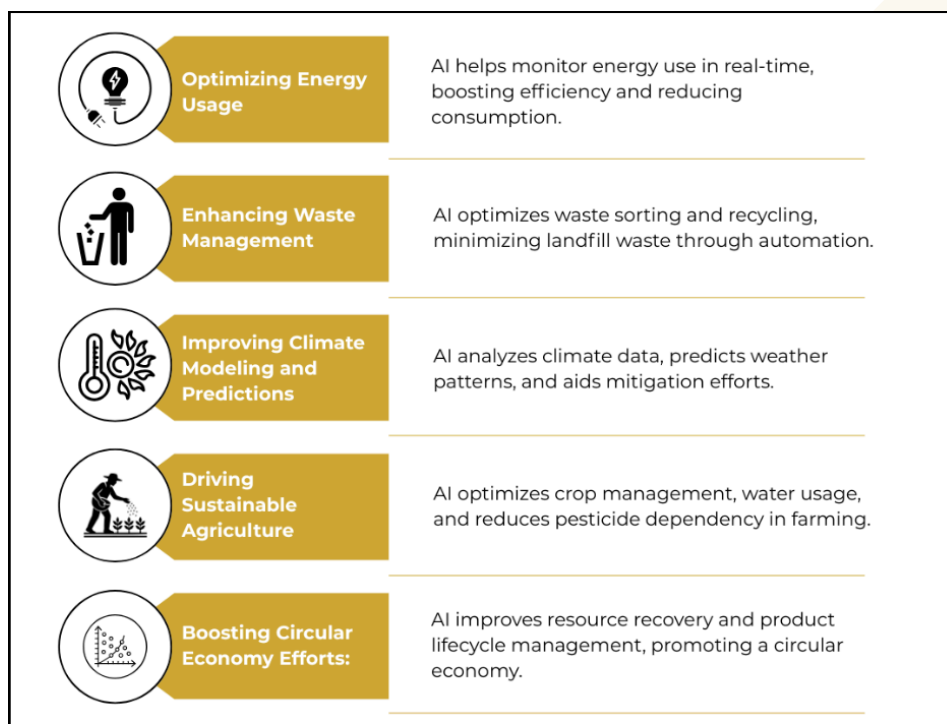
Optimizing Energy Usage

AI helps monitor energy use in real-time, boosting efficiency and reducing consumption.

Enhancing Waste Management

AI optimizes waste sorting and recycling, minimizing landfill waste through automation.

Improving Climate Modeling and Predictions

AI analyzes climate data, predicts weather patterns, and aids mitigation efforts.

Driving Sustainable Agriculture

AI optimizes crop management, water usage, and reduces pesticide dependency in farming.

Boosting Circular Economy Efforts:

AI improves resource recovery and product lifecycle management, promoting a circular economy.